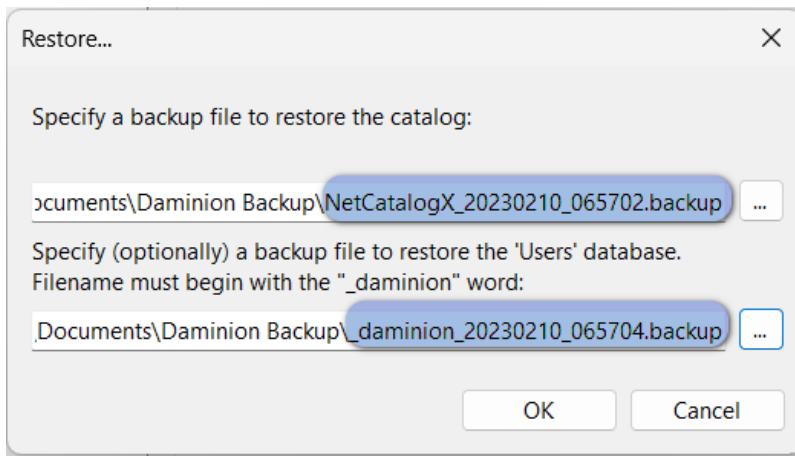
Restore...

×

Specify a backup file to restore the catalog:

ocuments\Daminion Backup\NetCatalogX_20230210_065702.backup

...

Specify (optionally) a backup file to restore the 'Users' database. Filename must begin with the "_daminion" word:

Documents\Daminion Backup\_daminion_20230210_065704.backup

...

OK

Cancel